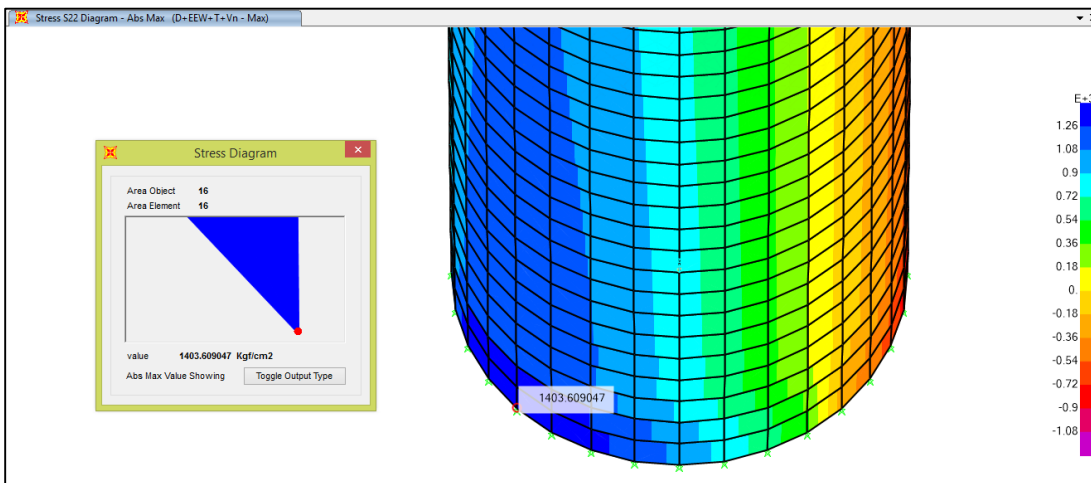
Stress S22 Diagram - Abs Max (D+EEW+T+Vn - Max)

Stress Diagram

Area Object 16
Area Element 16

value 1403.609047 Kgf/cm2
Abs Max Value Showing
Toggle Output Type

1403.609047

E+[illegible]
1.26
1.08
0.9
0.72
0.54
0.36
0.18
0.
-0.18
-0.36
-0.54
-0.72
-0.9
-1.08